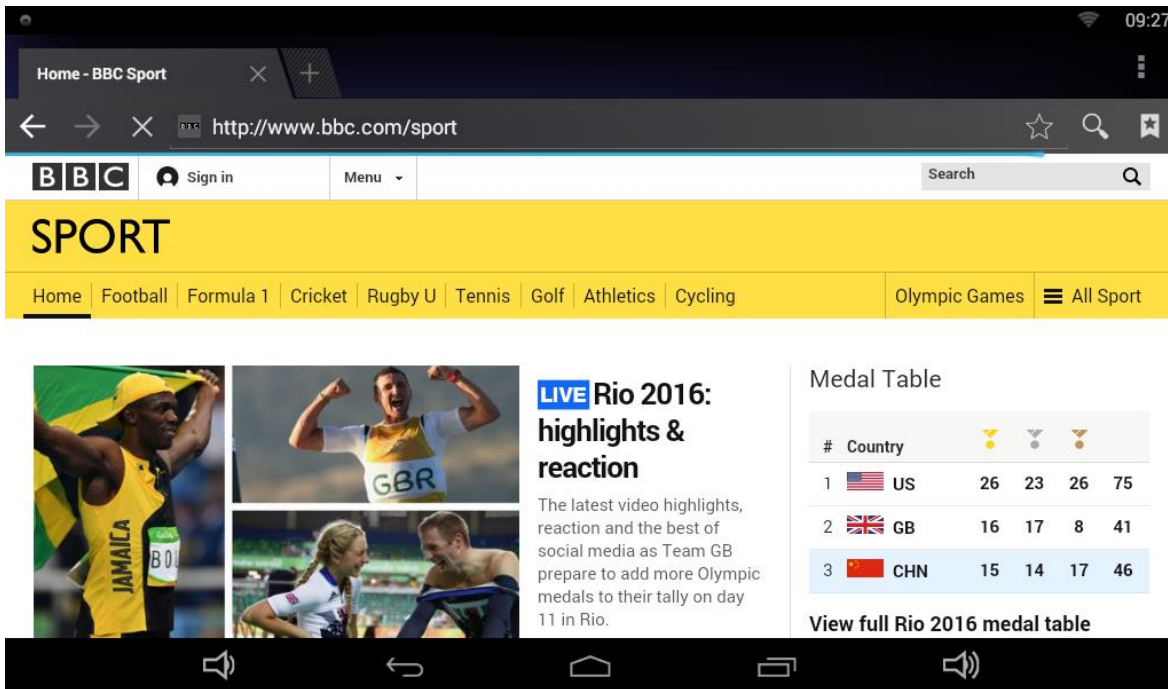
09:27

Home - BBC Sport

http://www.bbc.com/sport

BBC Sign in Menu Search

SPORT

Home | Football | Formula 1 | Cricket | Rugby U | Tennis | Golf | Athletics | Cycling | Olympic Games | All Sport

JAMAICA BOL

GBR

LIVE Rio 2016: highlights & reaction

The latest video highlights, reaction and the best of social media as Team GB prepare to add more Olympic medals to their tally on day 11 in Rio.

Medal Table

| # | Country | | | | |
|---|---|---|---|---|---|
| 1 | US | 26 | 23 | 26 | 75 |
| 2 | GB | 16 | 17 | 8 | 41 |
| 3 | CHN | 15 | 14 | 17 | 46 |

View full Rio 2016 medal table